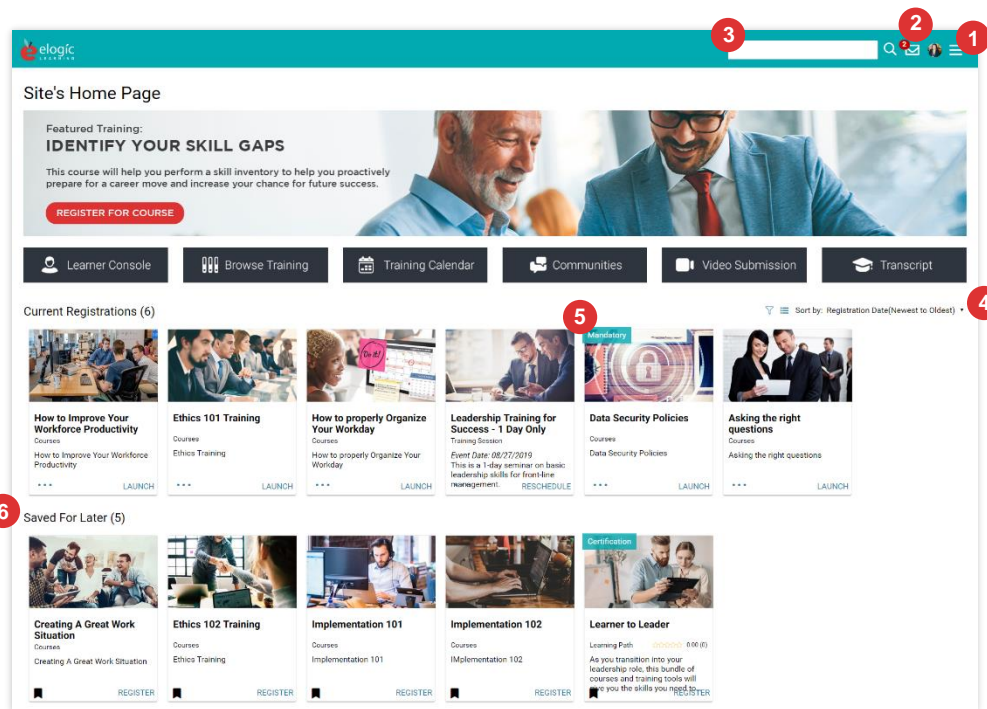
elogic

3

2

1

2

Site's Home Page

Featured Training:

IDENTIFY YOUR SKILL GAPS

This course will help you perform a skill inventory to help you proactively prepare for a career move and increase your chance for future success.

REGISTER FOR COURSE

Learner Console

Browse Training

Training Calendar

Communities

Video Submission

Transcript

Current Registrations (6)

5

Sort by: Registration Date(Newest to Oldest)

4

How to Improve Your Workforce Productivity
Courses
How to Improve Your Workforce Productivity
LAUNCH

Ethics 101 Training
Courses
Ethics Training
LAUNCH

Do it!

How to properly Organize Your Workday
Courses
How to properly Organize Your Workday
LAUNCH

Leadership Training for Success - 1 Day Only
Training Session
Event Date: 08/27/2019
This is a 1-day seminar on basic leadership skills for front-line management.
RESCHEDULE

Mandatory

Data Security Policies
Courses
Data Security Policies
LAUNCH

Asking the right questions
Courses
Asking the right questions
LAUNCH

6

Saved For Later (5)

Creating A Great Work Situation
Courses
Creating A Great Work Situation
REGISTER

Ethics 102 Training
Courses
Ethics Training
REGISTER

Implementation 101
Courses
Implementation 101
REGISTER

Implementation 102
Courses
IMplementation 102
REGISTER

Certification

Learner to Leader
Learning Path
0.00 (0)
As you transition into your leadership role, this bundle of courses and training tools will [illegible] you the skills you need to
REGISTER